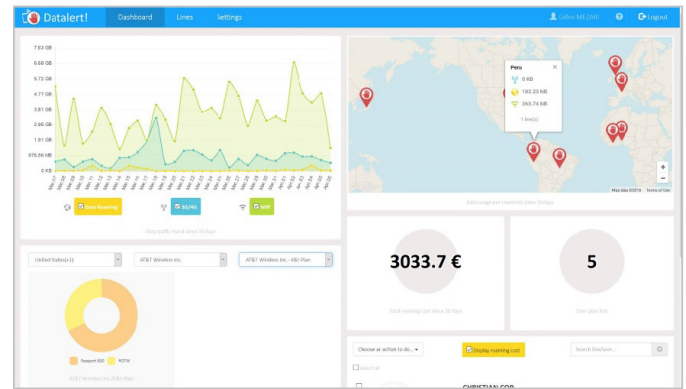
Datalert! Dashboard Lines Settings

Gilles MEZARI ? Logout

7.63 GB
6.68 GB
5.73 GB
4.77 GB
3.81 GB
2.86 GB
1.91 GB
976.56 MB
0 KB

Mar 07 Mar 08 Mar 09 Mar 10 Mar 11 Mar 12 Mar 13 Mar 14 Mar 15 Mar 16 Mar 17 Mar 18 Mar 19 Mar 20 Mar 21 Mar 22 Mar 23 Mar 24 Mar 25 Mar 26 Mar 27 Mar 28 Mar 29 Mar 30 Mar 31 Apr 01 Apr 02 Apr 03 Apr 04 Apr 05

Data Roaming 3G/4G Wifi

Data traffic trend since 30 days

Peru ×
0 KB
183.23 MB
353.74 MB
1 line(s)

+
−

Map data ©2016 Terms of Use

Data usage per countries since 30days

3033.7 €

Total roaming cost since 30 days

5

Over plan line

United States(+1)

AT&T Wireless Inc.

AT&T Wireless Inc. - K&I Plan

Passport 800 ROTW

AT&T Wireless Inc. K&I Plan

Choose an action to do...

Display roaming cost

Search line/user...

Select all

CHRISTIAN COR